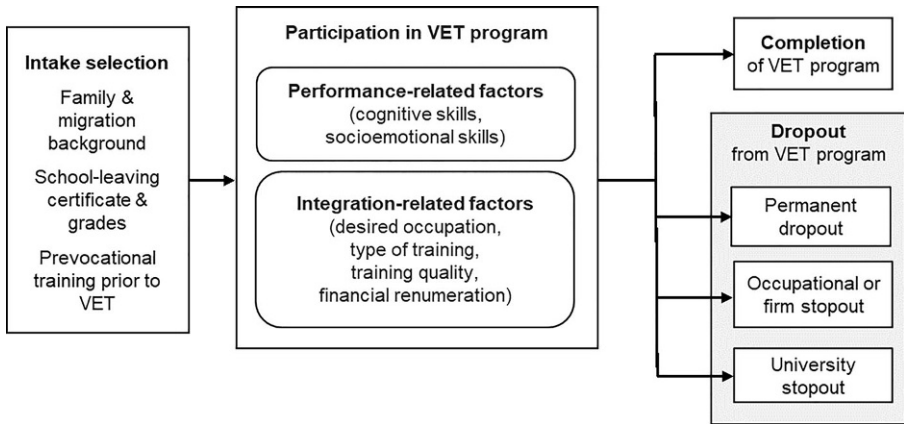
Intake selection

Family & migration background

School-leaving certificate & grades

Prevocational training prior to VET

Participation in VET program

Performance-related factors
(cognitive skills, socioemotional skills)

Integration-related factors
(desired occupation, type of training, training quality, financial renumeration)

Completion of VET program

Dropout from VET program

Permanent dropout

Occupational or firm stopout

University stopout